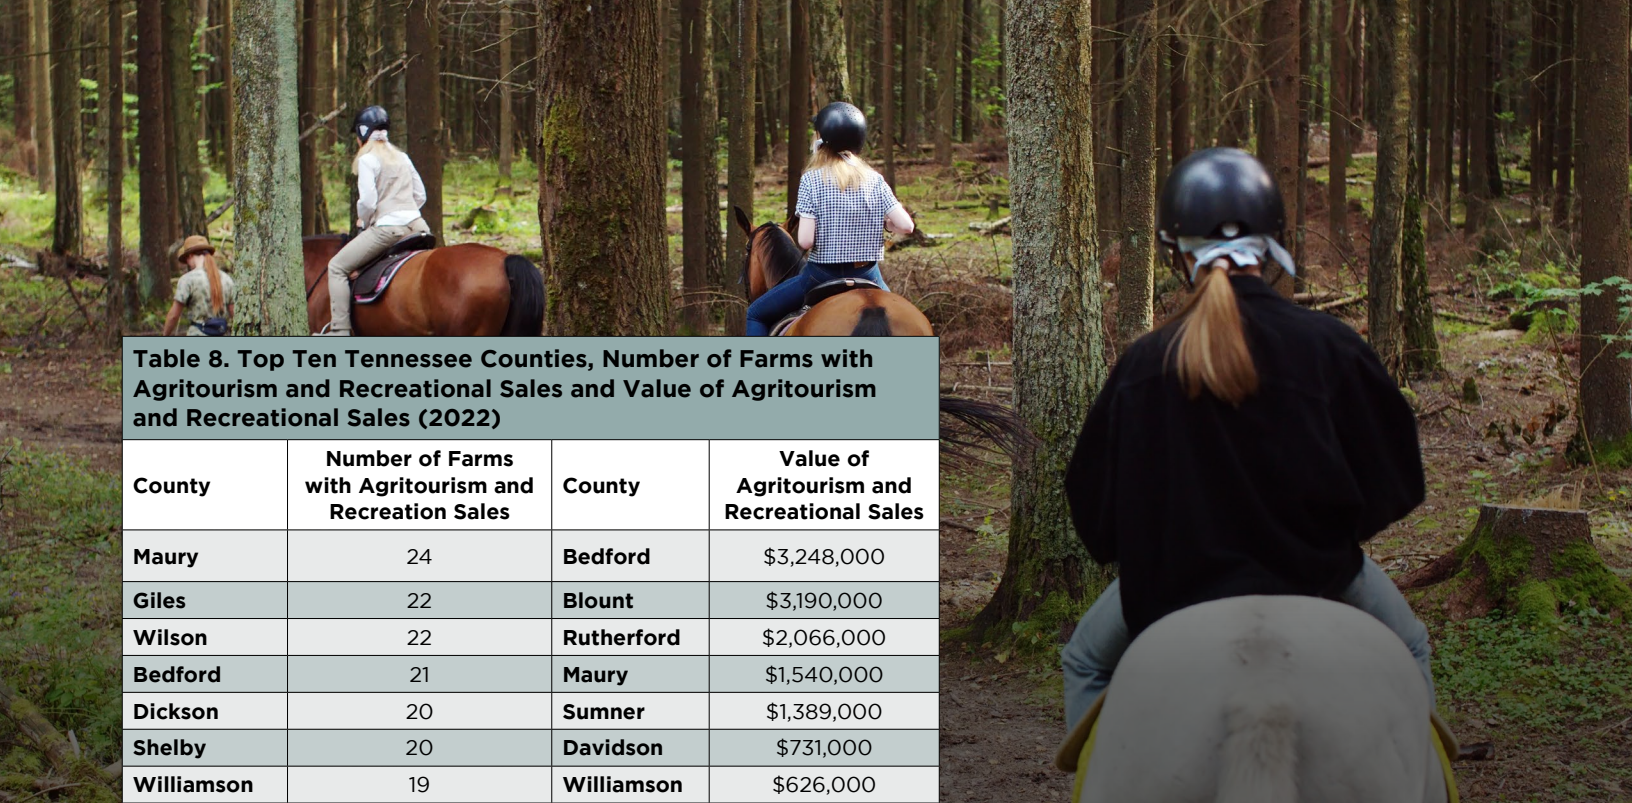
Table 8. Top Ten Tennessee Counties, Number of Farms with Agritourism and Recreational Sales and Value of Agritourism and Recreational Sales (2022)

| County | Number of Farms with Agritourism and Recreation Sales | County | Value of Agritourism and Recreational Sales |
|---|---|---|---|
| Maury | 24 | Bedford | \$3,248,000 |
| Giles | 22 | Blount | \$3,190,000 |
| Wilson | 22 | Rutherford | \$2,066,000 |
| Bedford | 21 | Maury | \$1,540,000 |
| Dickson | 20 | Sumner | \$1,389,000 |
| Shelby | 20 | Davidson | \$731,000 |
| Williamson | 19 | Williamson | \$626,000 |